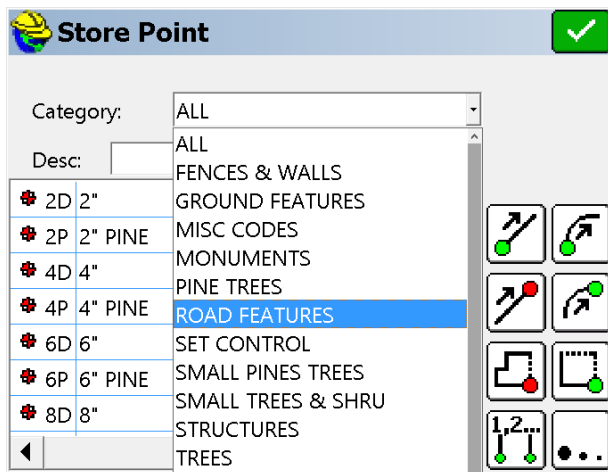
Store Point

Category: ALL

Desc:

ALL
FENCES & WALLS
GROUND FEATURES
MISC CODES
MONUMENTS
PINE TREES
ROAD FEATURES
SET CONTROL
SMALL PINES TREES
SMALL TREES & SHRU
STRUCTURES
TREES

| | |
|---|---|
| 2D | 2" |
| 2P | 2" PINE |
| 4D | 4" |
| 4P | 4" PINE |
| 6D | 6" |
| 6P | 6" PINE |
| 8D | 8" |

1,2...